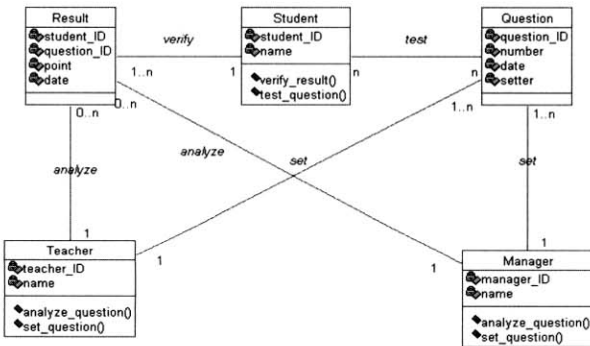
Result
student_ID
question_ID
point
date

verify

1..n

1

Student
student_ID
name

verify_result()
test_question()

test

n

n

Question
question_ID
number
date
setter

0..n

0..n

analyze

analyze

set

1..n

1..n

set

1

Teacher
teacher_ID
name

analyze_question()
set_question()

1

1

1

Manager
manager_ID
name

analyze_question()
set_question()